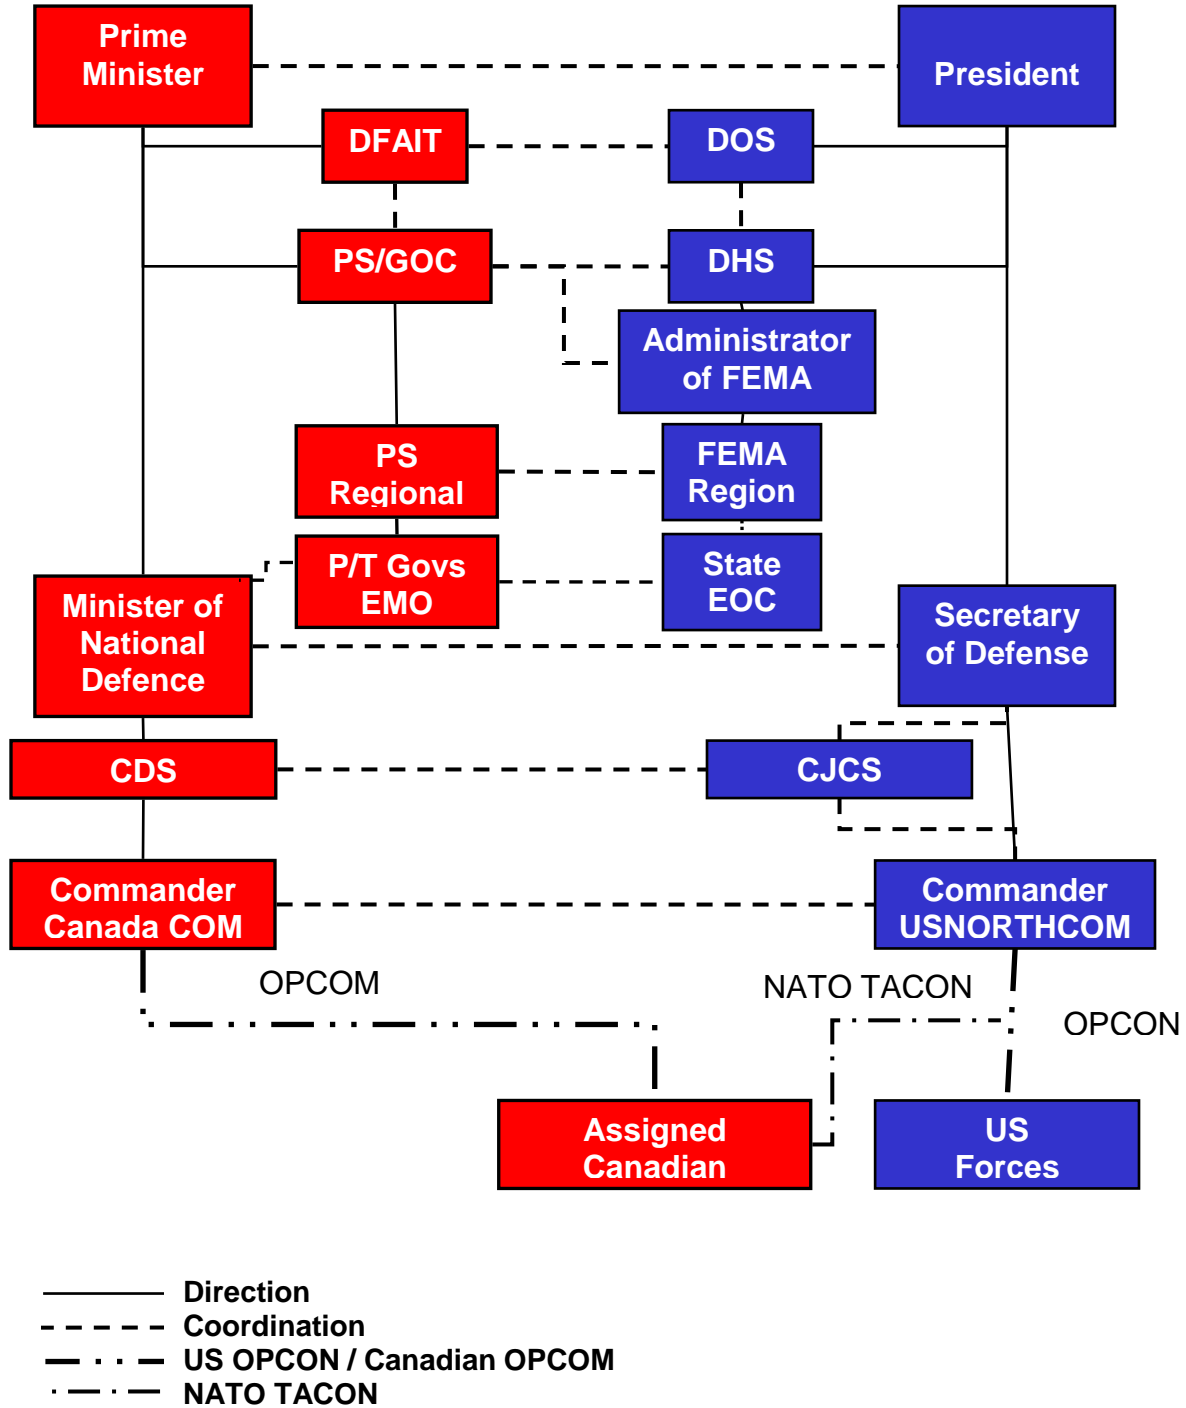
Prime Minister

President

DFAIT

DOS

PS/GOC

DHS

Administrator of FEMA

PS Regional

FEMA Region

P/T Govs EMO

State EOC

Minister of National Defence

Secretary of Defense

CDS

CJCS

Commander Canada COM

Commander USNORTHCOM

OPCOM

NATO TACON

OPCON

Assigned Canadian

US Forces

Direction
Coordination
US OPCON / Canadian OPCOM
NATO TACON